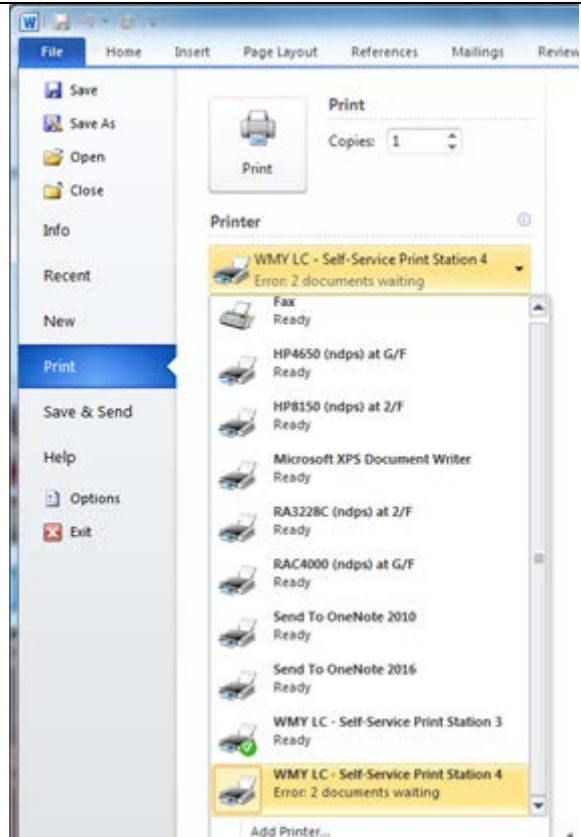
File Home Insert Page Layout References Mailings Review

Save
Save As
Open
Close
Info
Recent
New
Print
Save & Send
Help
Options
Exit

Print
Print
Copies: 1

Printer

WMY LC - Self-Service Print Station 4
Error: 2 documents waiting

Fax
Ready
HP4650 (ndps) at G/F
Ready
HP8150 (ndps) at 2/F
Ready
Microsoft XPS Document Writer
Ready
RA3228C (ndps) at 2/F
Ready
RAC4000 (ndps) at G/F
Ready
Send To OneNote 2010
Ready
Send To OneNote 2016
Ready
WMY LC - Self-Service Print Station 3
Ready
WMY LC - Self-Service Print Station 4
Error: 2 documents waiting
Add Printer...